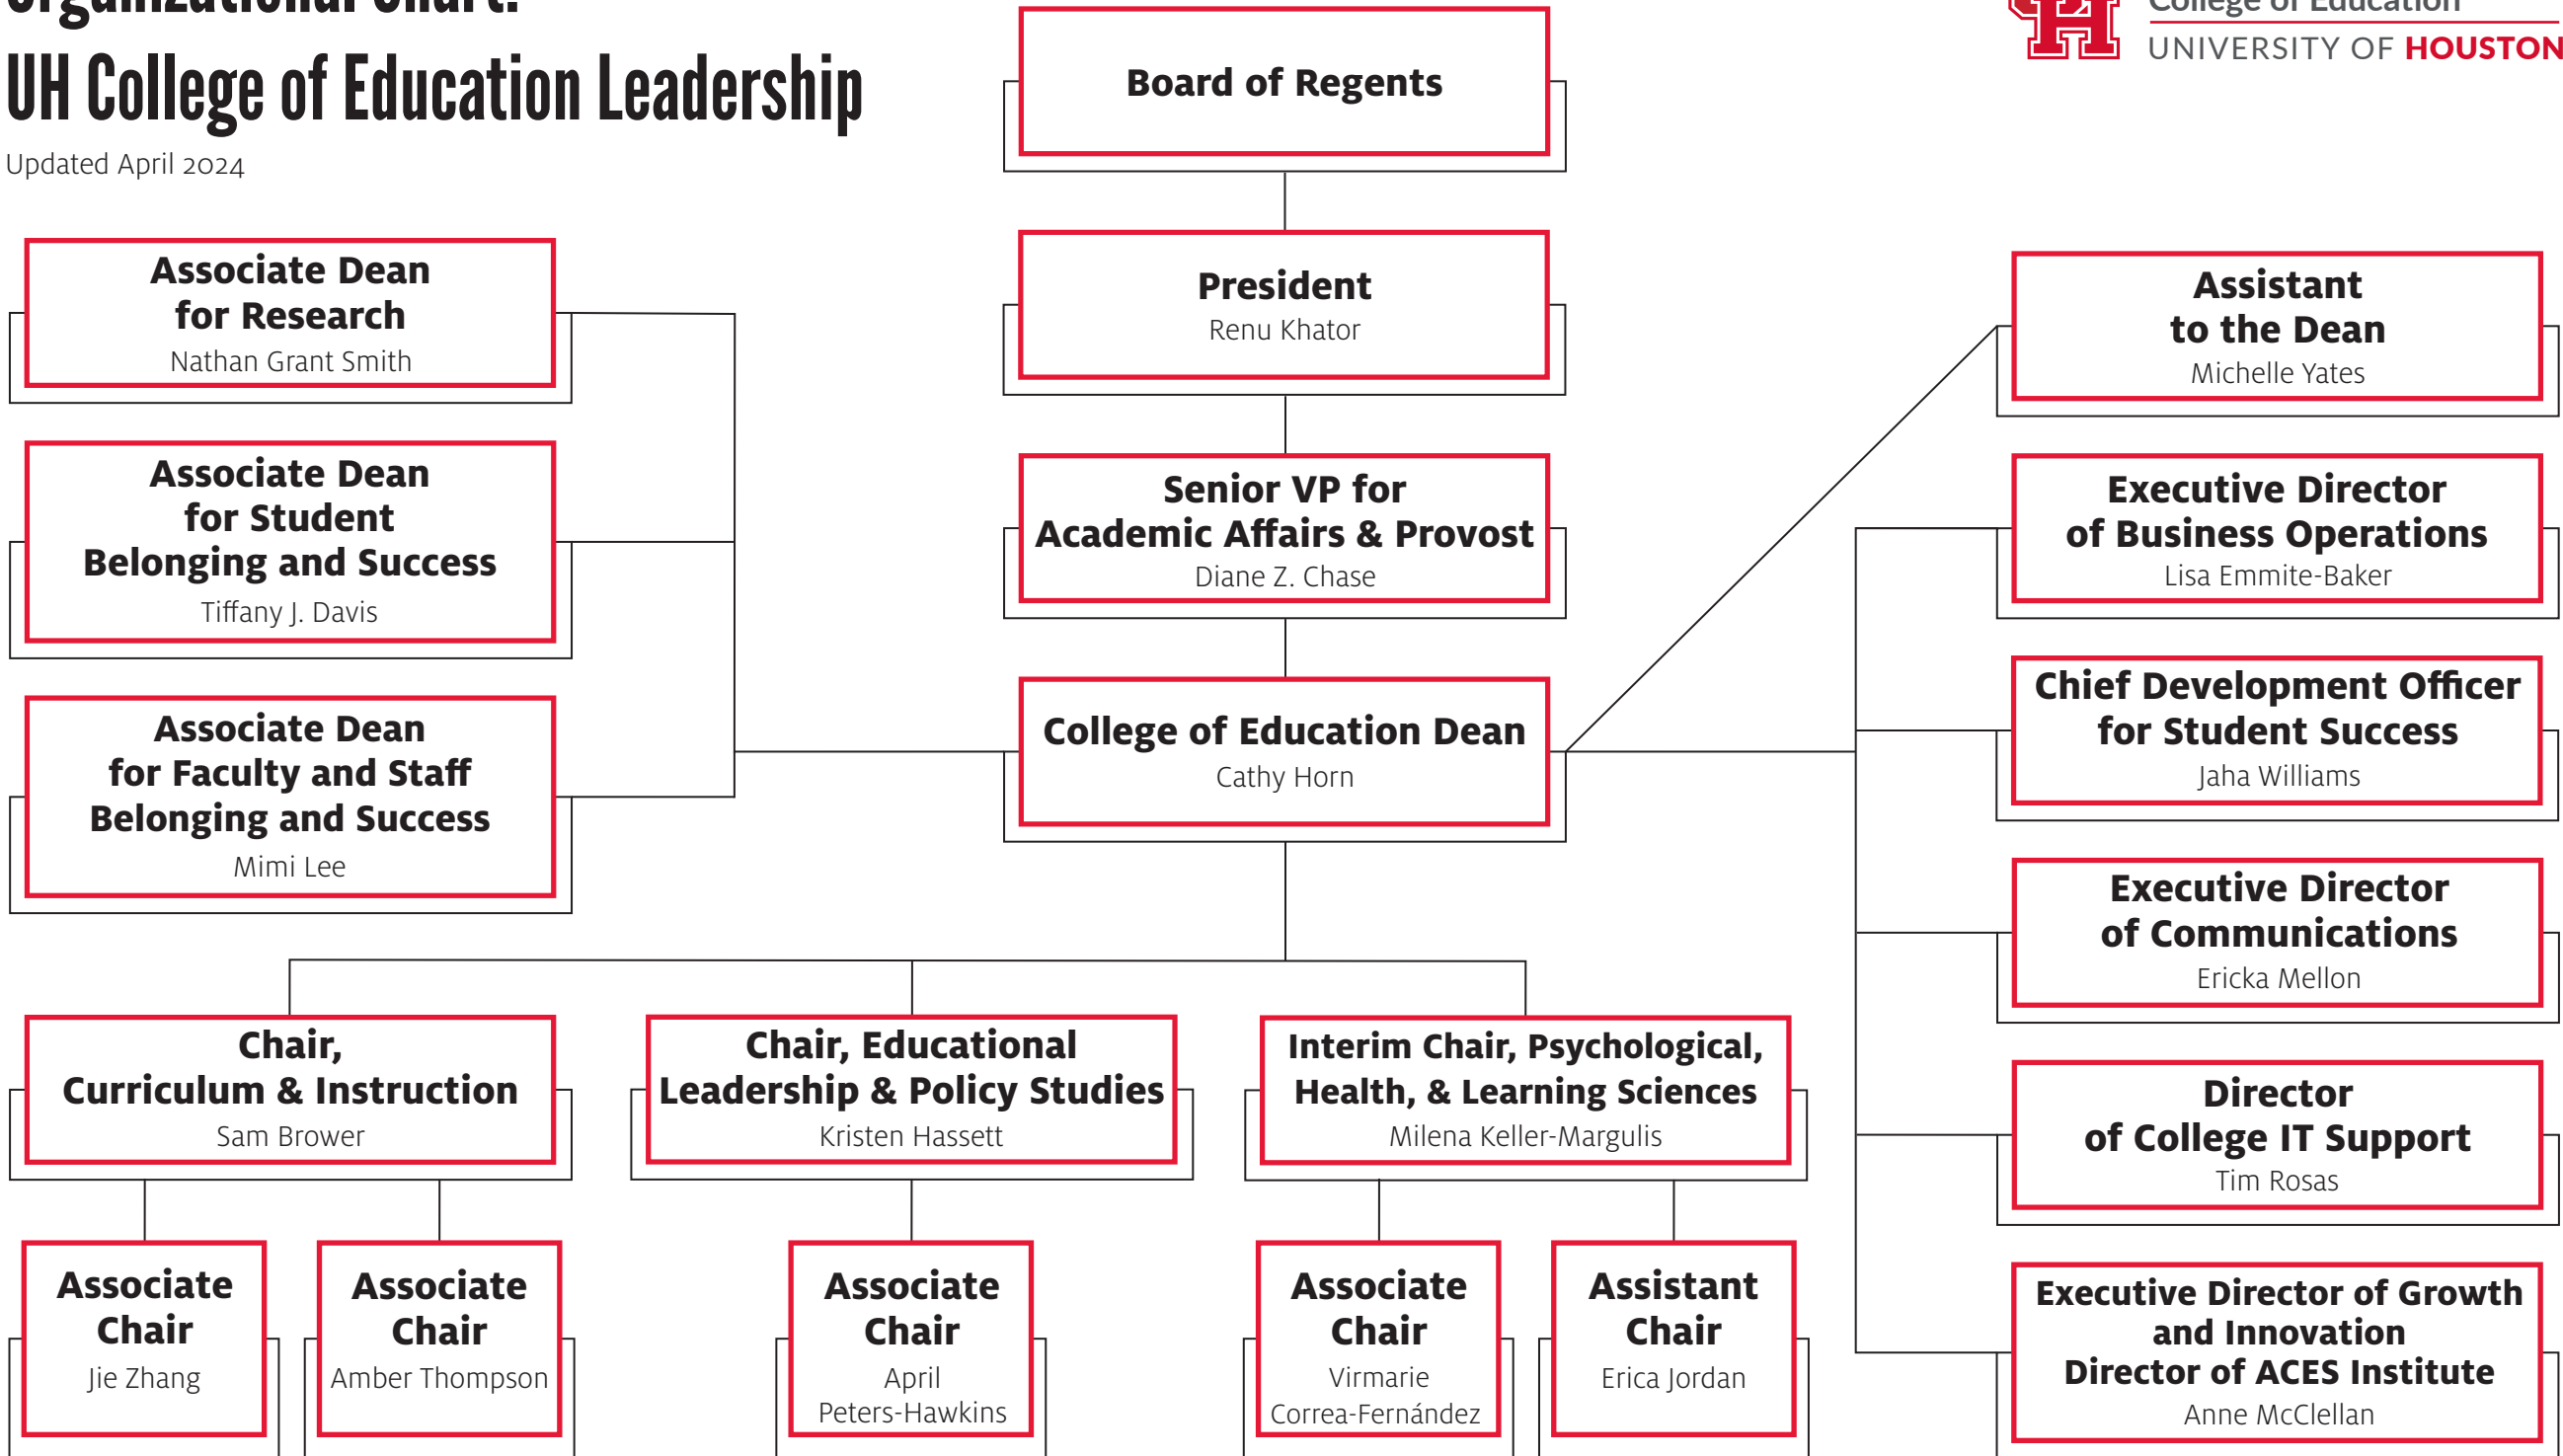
Organizational Chart:
UH College of Education Leadership
Updated April 2024

College of Education
UNIVERSITY OF HOUSTON

Board of Regents

President
Renu Khator

Senior VP for Academic Affairs & Provost
Diane Z. Chase

College of Education Dean
Cathy Horn

Associate Dean for Research
Nathan Grant Smith

Associate Dean for Student Belonging and Success
Tiffany J. Davis

Associate Dean for Faculty and Staff Belonging and Success
Mimi Lee

Assistant to the Dean
Michelle Yates

Executive Director of Business Operations
Lisa Emmite-Baker

Chief Development Officer for Student Success
Jaha Williams

Executive Director of Communications
Ericka Mellon

Director of College IT Support
Tim Rosas

Executive Director of Growth and Innovation Director of ACES Institute
Anne McClellan

Chair, Curriculum & Instruction
Sam Brower

Chair, Educational Leadership & Policy Studies
Kristen Hassett

Interim Chair, Psychological, Health, & Learning Sciences
Milena Keller-Margulis

Associate Chair
Jie Zhang

Associate Chair
Amber Thompson

Associate Chair
April Peters-Hawkins

Associate Chair
Virmarie Correa-Fernández

Assistant Chair
Erica Jordan